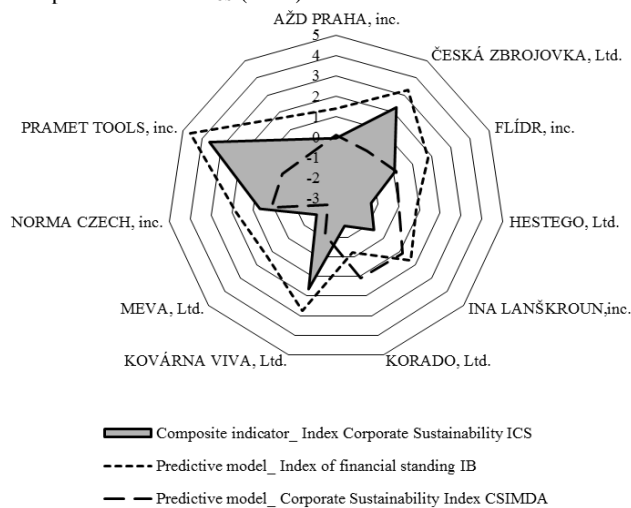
AŽD PRAHA, inc.

5
4
3
2
1
0
-1
-2
-3

ČESKÁ ZBROJOVKA, Ltd.

FLÍDR, inc.

HESTEGO, Ltd.

INA LANŠKROUN,inc.

KORADO, Ltd.

KOVÁRNA VIVA, Ltd.

MEVA, Ltd.

NORMA CZECH, inc.

PRAMET TOOLS, inc.

Composite indicator_ Index Corporate Sustainability ICS

Predictive model_ Index of financial standing IB

Predictive model_ Corporate Sustainability Index CSIMDA